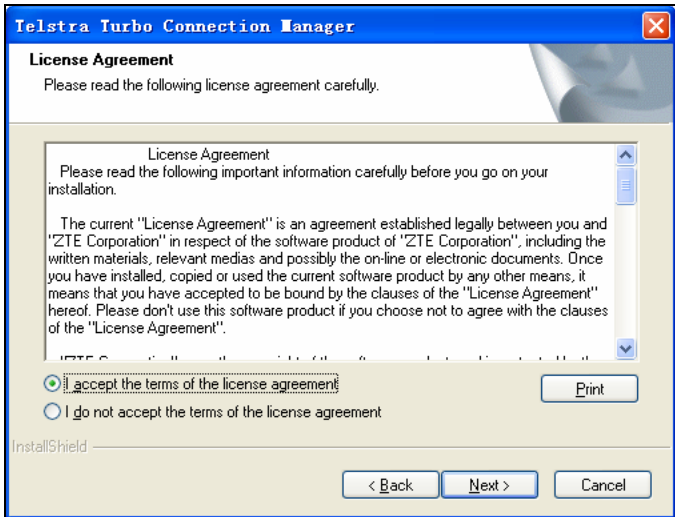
Telstra Turbo Connection Manager

License Agreement

Please read the following license agreement carefully.

License Agreement

Please read the following important information carefully before you go on your installation.

The current "License Agreement" is an agreement established legally between you and "ZTE Corporation" in respect of the software product of "ZTE Corporation", including the written materials, relevant medias and possibly the on-line or electronic documents. Once you have installed, copied or used the current software product by any other means, it means that you have accepted to be bound by the clauses of the "License Agreement" hereof. Please don't use this software product if you choose not to agree with the clauses of the "License Agreement".

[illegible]

I accept the terms of the license agreement

I do not accept the terms of the license agreement

Print

InstallShield

< Back

Next >

Cancel